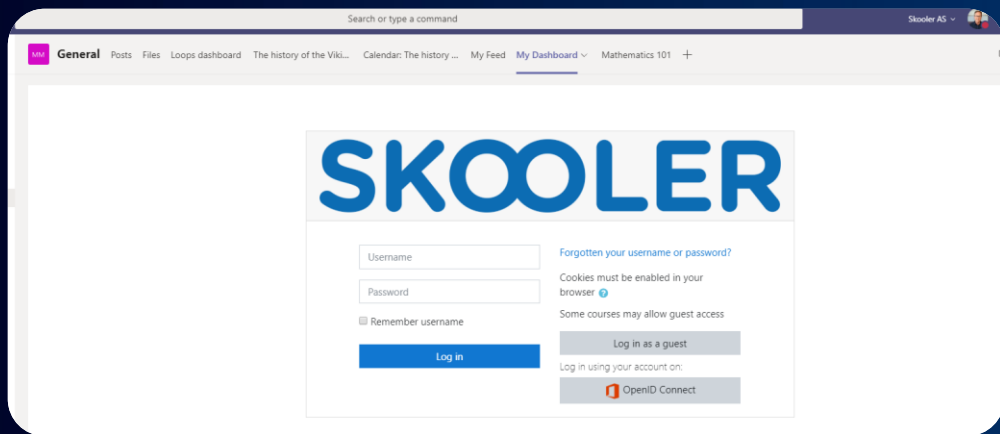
Search or type a command

Skooler AS

MM General Posts Files Loops dashboard The history of the Viki... Calendar: The history ... My Feed My Dashboard Mathematics 101 +

SKOOLER

Username

Password

Remember username

Log in

Forgotten your username or password?

Cookies must be enabled in your browser

Some courses may allow guest access

Log in as a guest

Log in using your account on:

OpenID Connect